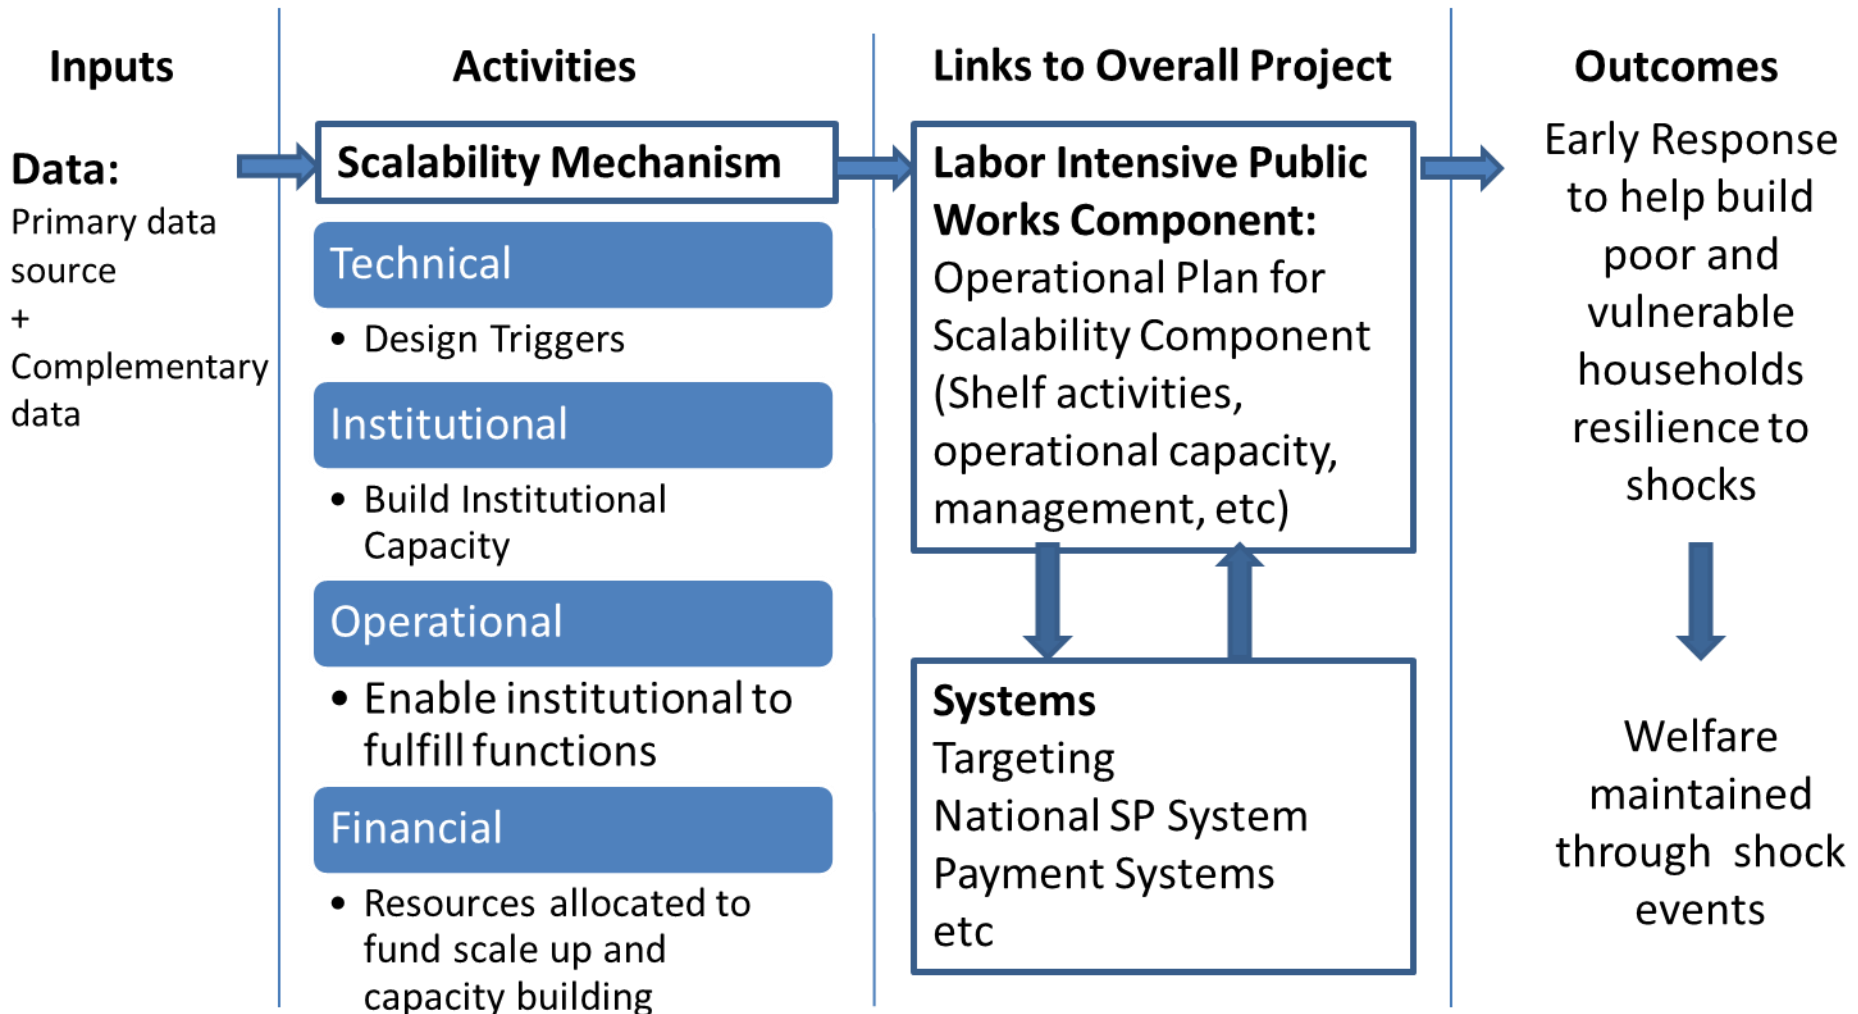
Inputs

Data:
Primary data source
+
Complementary data

Activities

Scalability Mechanism

Technical

• Design Triggers

Institutional

• Build Institutional Capacity

Operational

• Enable institutional to fulfill functions

Financial

• Resources allocated to fund scale up and capacity building

Links to Overall Project

Labor Intensive Public Works Component:
Operational Plan for Scalability Component (Shelf activities, operational capacity, management, etc)

Systems
Targeting
National SP System
Payment Systems
etc

Outcomes

Early Response to help build poor and vulnerable households resilience to shocks

Welfare maintained through shock events